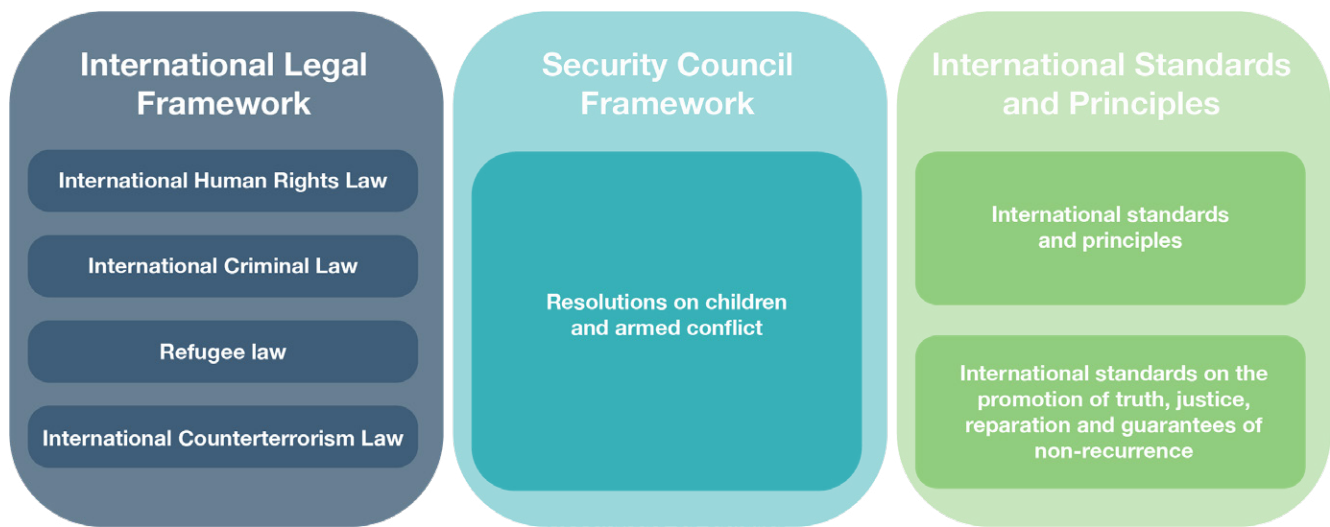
International Legal Framework

International Human Rights Law

International Criminal Law

Refugee law

International Counterterrorism Law

Security Council Framework

Resolutions on children and armed conflict

International Standards and Principles

International standards and principles

International standards on the promotion of truth, justice, reparation and guarantees of non-recurrence